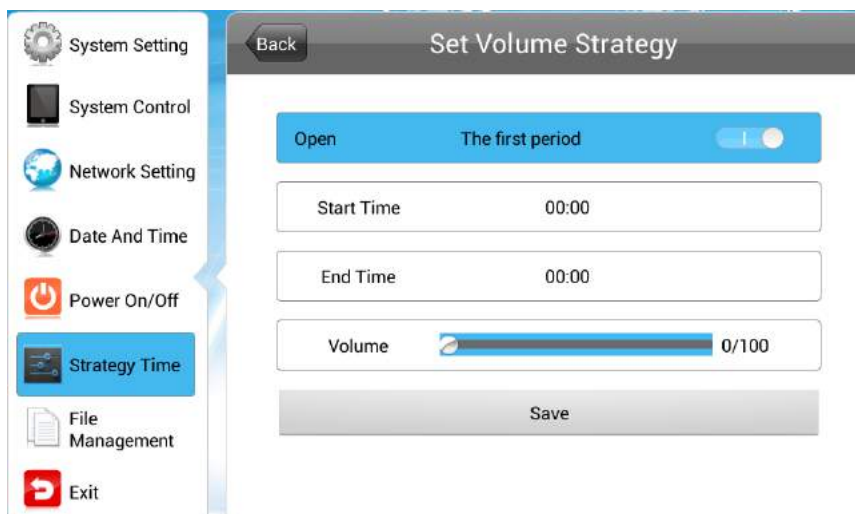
System Setting

System Control

Network Setting

Date And Time

Power On/Off

Strategy Time

File Management

Exit

Back

Set Volume Strategy

Open The first period

Start Time 00:00

End Time 00:00

Volume 0/100

Save